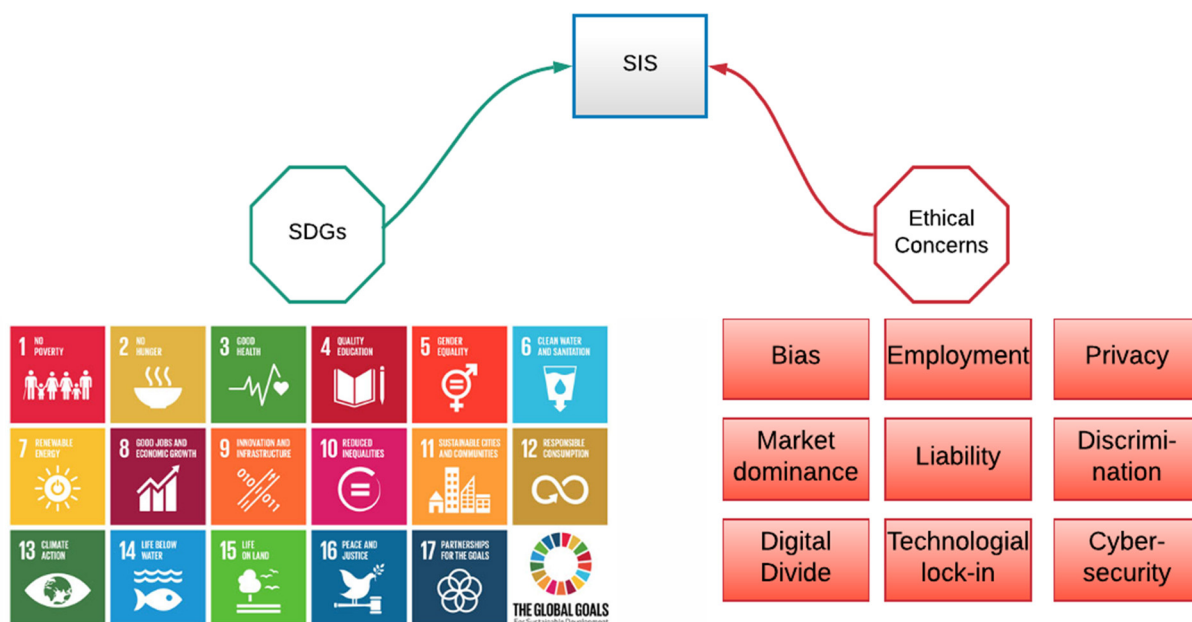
SIS

SDGs

Ethical Concerns

1 NO POVERTY

2 NO HUNGER

3 GOOD HEALTH

4 QUALITY EDUCATION

5 GENDER EQUALITY

6 CLEAN WATER AND SANITATION

7 RENEWABLE ENERGY

8 GOOD JOBS AND ECONOMIC GROWTH

9 INNOVATION AND INFRASTRUCTURE

10 REDUCED INEQUALITIES

11 SUSTAINABLE CITIES AND COMMUNITIES

12 RESPONSIBLE CONSUMPTION

13 CLIMATE ACTION

14 LIFE BELOW WATER

15 LIFE ON LAND

16 PEACE AND JUSTICE

17 PARTNERSHIPS FOR THE GOALS

THE GLOBAL GOALS
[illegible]

| Bias | Employment | Privacy |
|---|---|---|
| Market dominance | Liability | Discrimi-nation |
| Digital Divide | Technologial lock-in | Cyber-security |